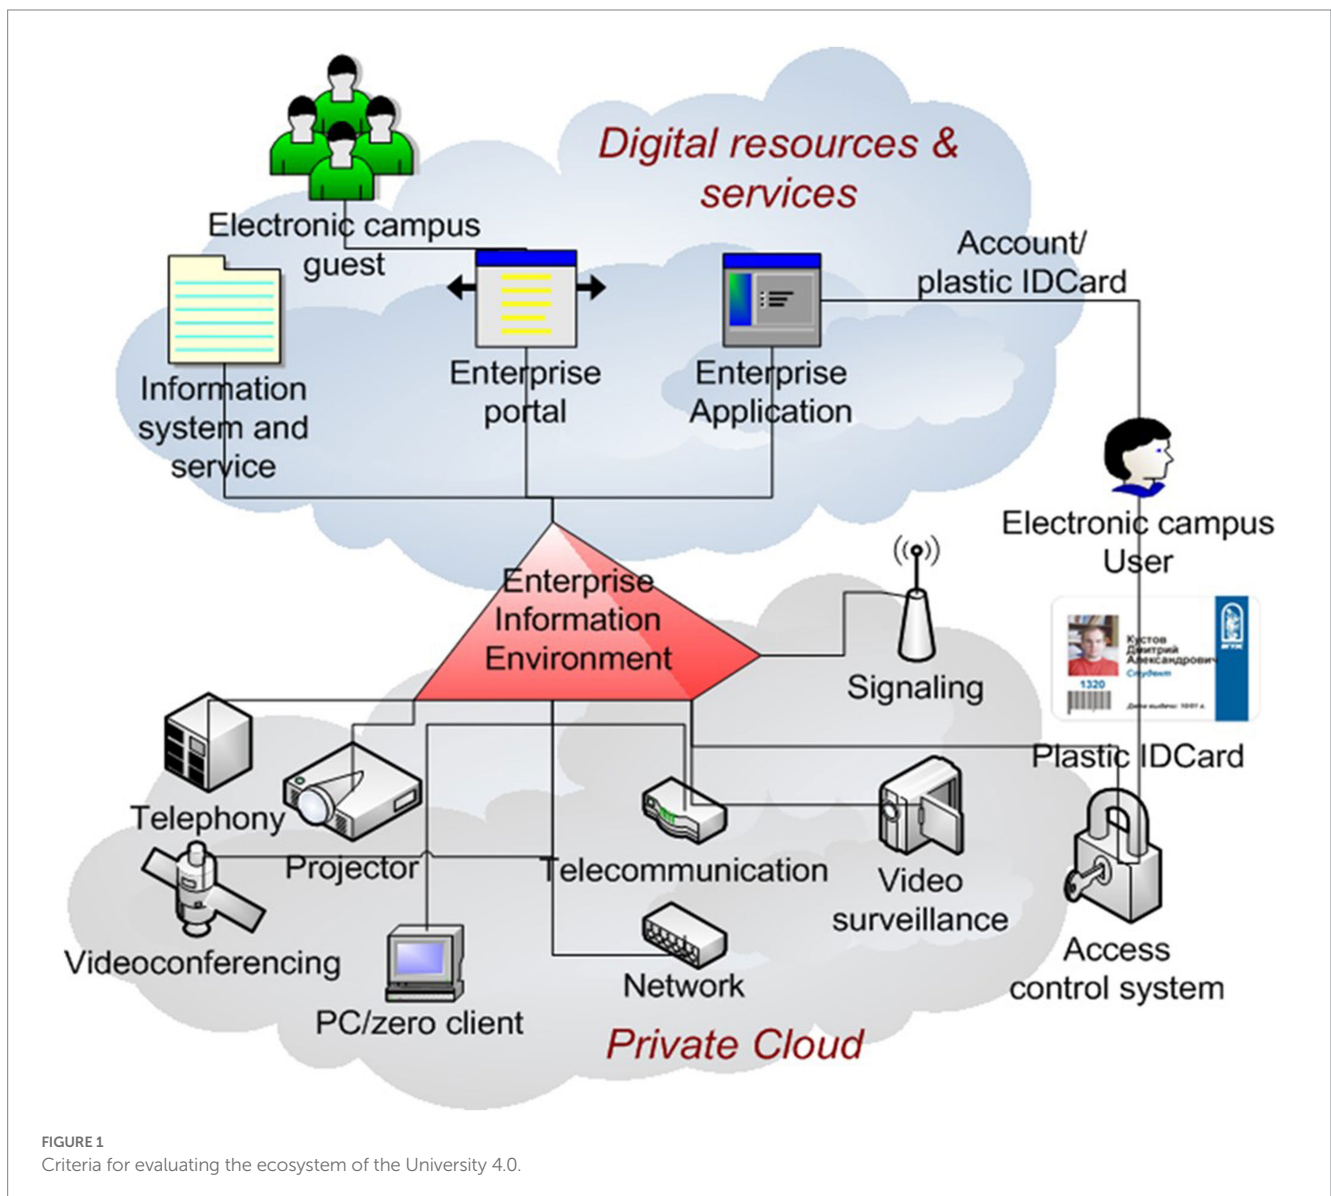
Digital resources & services

Electronic campus guest

Account/ plastic IDCard

Information system and service

Enterprise portal

Enterprise Application

Electronic campus User

Enterprise Information Environment

Signaling

Кустов Дмитрий Александрович
Студент
1320
Дата выдачи: 10.01 г.

Plastic IDCard

Telephony

Projector

Telecommunication

Video surveillance

Videoconferencing

PC/zero client

Network

Access control system

Private Cloud

FIGURE 1
Criteria for evaluating the ecosystem of the University 4.0.